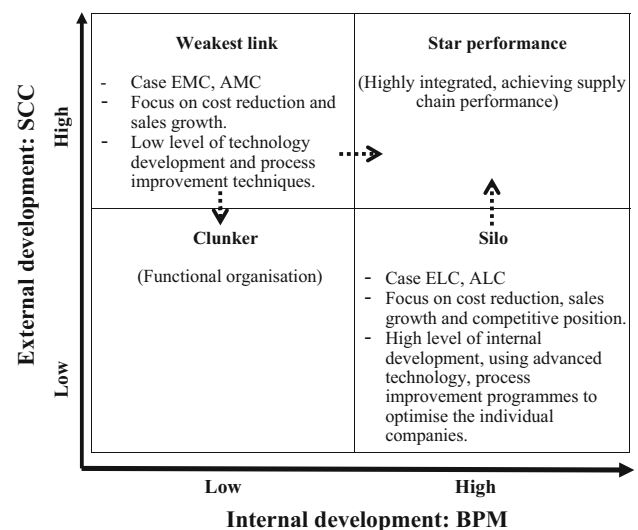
External development: SCC

High

Low

Weakest link

- Case EMC, AMC
- Focus on cost reduction and sales growth.
- Low level of technology development and process improvement techniques.

Star performance

(Highly integrated, achieving supply chain performance)

Clunker

(Functional organisation)

Silo

- Case ELC, ALC
- Focus on cost reduction, sales growth and competitive position.
- High level of internal development, using advanced technology, process improvement programmes to optimise the individual companies.

Low

High

Internal development: BPM